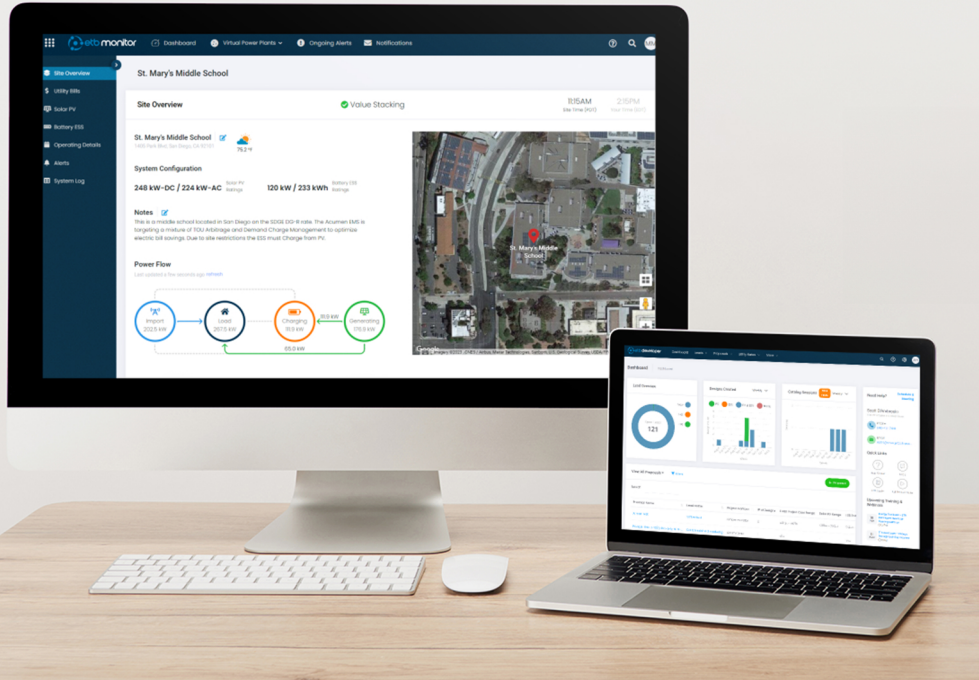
etb monitor Dashboard Virtual Power Plants Ongoing Alerts Notifications

Site Overview
Utility Bills
Solar PV
Battery ESS
Operating Details
Alerts
System Log

St. Mary's Middle School

Site Overview
Value Stacking
11:15AM
Site Time (PDT)
2:15PM
Your Time (EDT)

St. Mary's Middle School
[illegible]
75.2 °F

System Configuration
248 kW-DC / 224 kW-AC Solar PV Ratings
120 kW / 233 kWh Battery ESS Ratings

Notes
This is a middle school located in San Diego on the SDGE DG-R rate. The Acumen EMS is targeting a mixture of TOU Arbitrage and Demand Charge Management to optimize electric bill savings. Due to site restrictions the ESS must Charge from PV.

Power Flow
Last updated a few seconds ago refresh

Import 202.5 kW
Load 267.5 kW
Charging 31.0 kW
Generating 176.5 kW
31.0 kW
65.0 kW

St. Mary's Middle School

Google Imagery ©2021 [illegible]

Dashboard
Load Overview
121
Energy Overview
Existing Demand
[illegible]